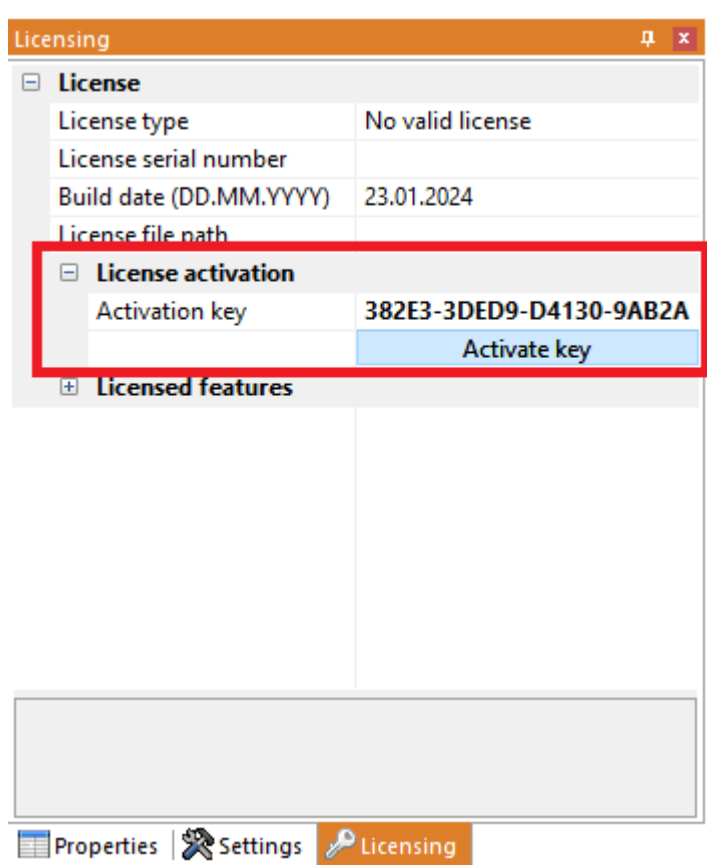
Licensing

⊟ License

| | |
|---|---|
| License type | No valid license |
| License serial number | |
| Build date (DD.MM.YYYY) | 23.01.2024 |
| License file path | |

⊟ License activation

| | |
|---|---|
| Activation key | 382E3-3DED9-D4130-9AB2A |
| | Activate key |

⊞ Licensed features

Properties | Settings | Licensing